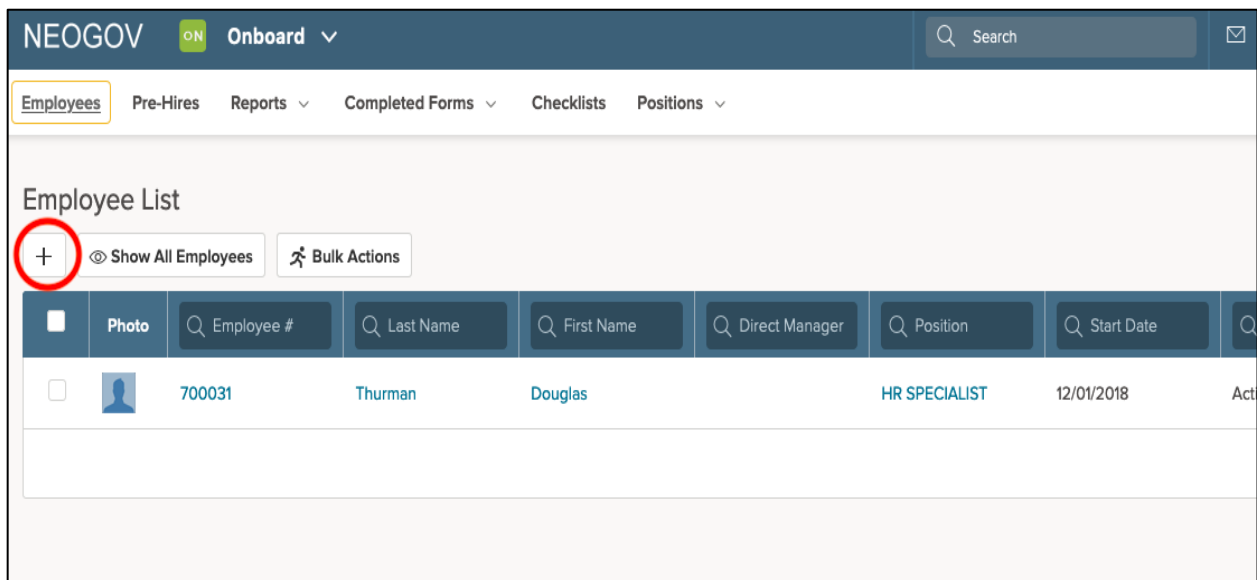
NEOGOV ON Onboard

Search

Employees Pre-Hires Reports Completed Forms Checklists Positions

Employee List

+ Show All Employees Bulk Actions

| Photo | Employee # | Last Name | First Name | Direct Manager | Position | Start Date |
|---|---|---|---|---|---|---|
| | 700031 | Thurman | Douglas | | HR SPECIALIST | 12/01/2018 |

Acti